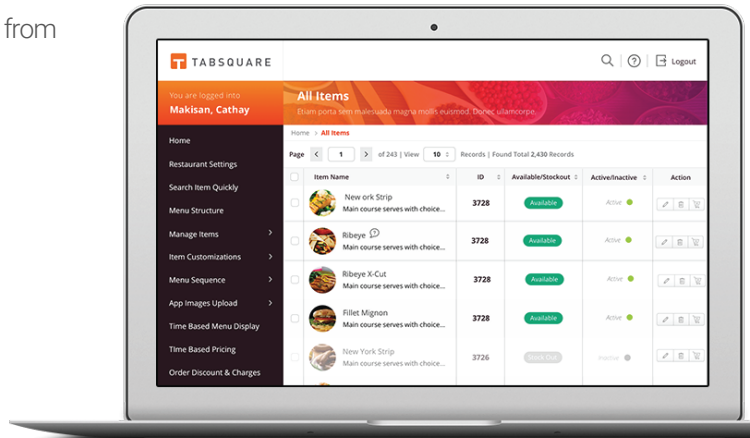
from

TABSQUARE

Logout

You are logged into
Makisan, Cathay

All Items
Etiam porta sem malesuada magna mollis euisnod. Donec ullamcorpe.

Home
Restaurant Settings
Search Item Quickly
Menu Structure
Manage Items
Item Customizations
Menu Sequence
App Images Upload
Time Based Menu Display
Time Based Pricing
Order Discount & Charges

Home > All Items

Page 1 of 243 | View 10 Records | Found Total 2,430 Records

| | Item Name | ID | Available/Stockout | Active/Inactive | Action |
|---|---|---|---|---|---|
| | New ork Strip Main course serves with choice... | 3728 | Available | Active | |
| | Ribeye Main course serves with choice... | 3728 | Available | Active | |
| | Ribeye X-Cut Main course serves with choice... | 3728 | Available | Active | |
| | Fillet Mignon Main course serves with choice... | 3728 | Available | Active | |
| | New York Strip Main course serves with choice... | 3726 | Sock Out | Inactive | |